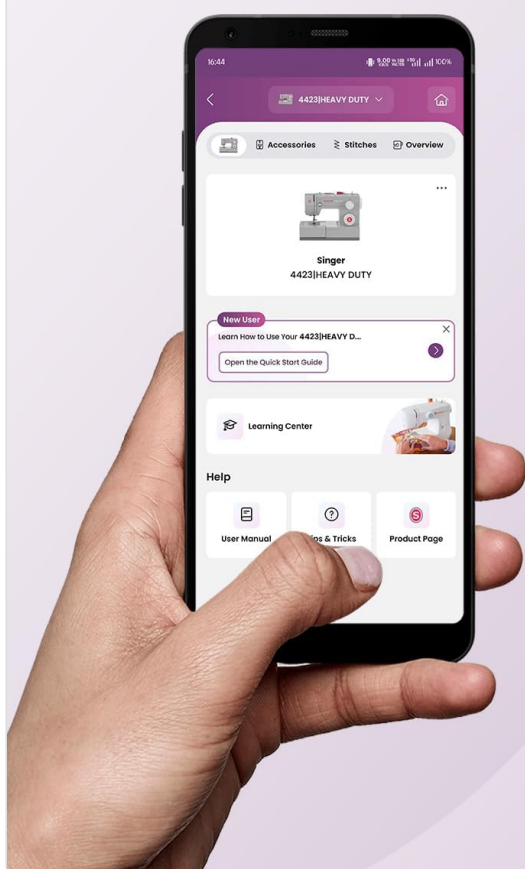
16:44

100%

4423|HEAVY DUTY

Accessories

Stitches

Overview

Singer
4423|HEAVY DUTY

New User

Learn How to Use Your 4423|HEAVY D...

Open the Quick Start Guide

Learning Center

Help

User Manual

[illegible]ips & Tricks

Product Page